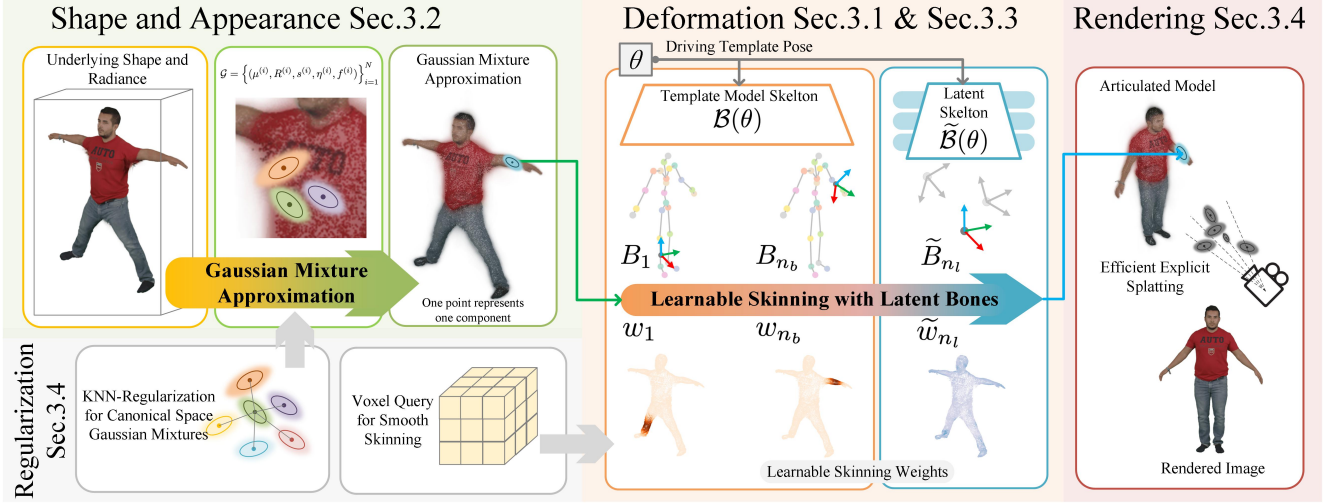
Shape and Appearance Sec.3.2

Underlying Shape and Radiance

$\mathcal{G} = \left\{(\mu^{(i)}, R^{(i)}, s^{(i)}, \eta^{(i)}, f^{(i)})\right\}_{i=1}^{N}$

Gaussian Mixture Approximation

Gaussian Mixture Approximation

One point represents one component

Deformation Sec.3.1 & Sec.3.3

$\theta$ Driving Template Pose

Template Model Skelton $\mathcal{B}(\theta)$

Latent Skelton $\widetilde{\mathcal{B}}(\theta)$

$B_1$ $B_{n_b}$ $\widetilde{B}_{n_l}$

Learnable Skinning with Latent Bones

$w_1$ $w_{n_b}$ $\widetilde{w}_{n_l}$

Learnable Skinning Weights

Rendering Sec.3.4

Articulated Model

Efficient Explicit Splatting

Rendered Image

Regularization Sec.3.4

KNN-Regularization for Canonical Space Gaussian Mixtures

Voxel Query for Smooth Skinning